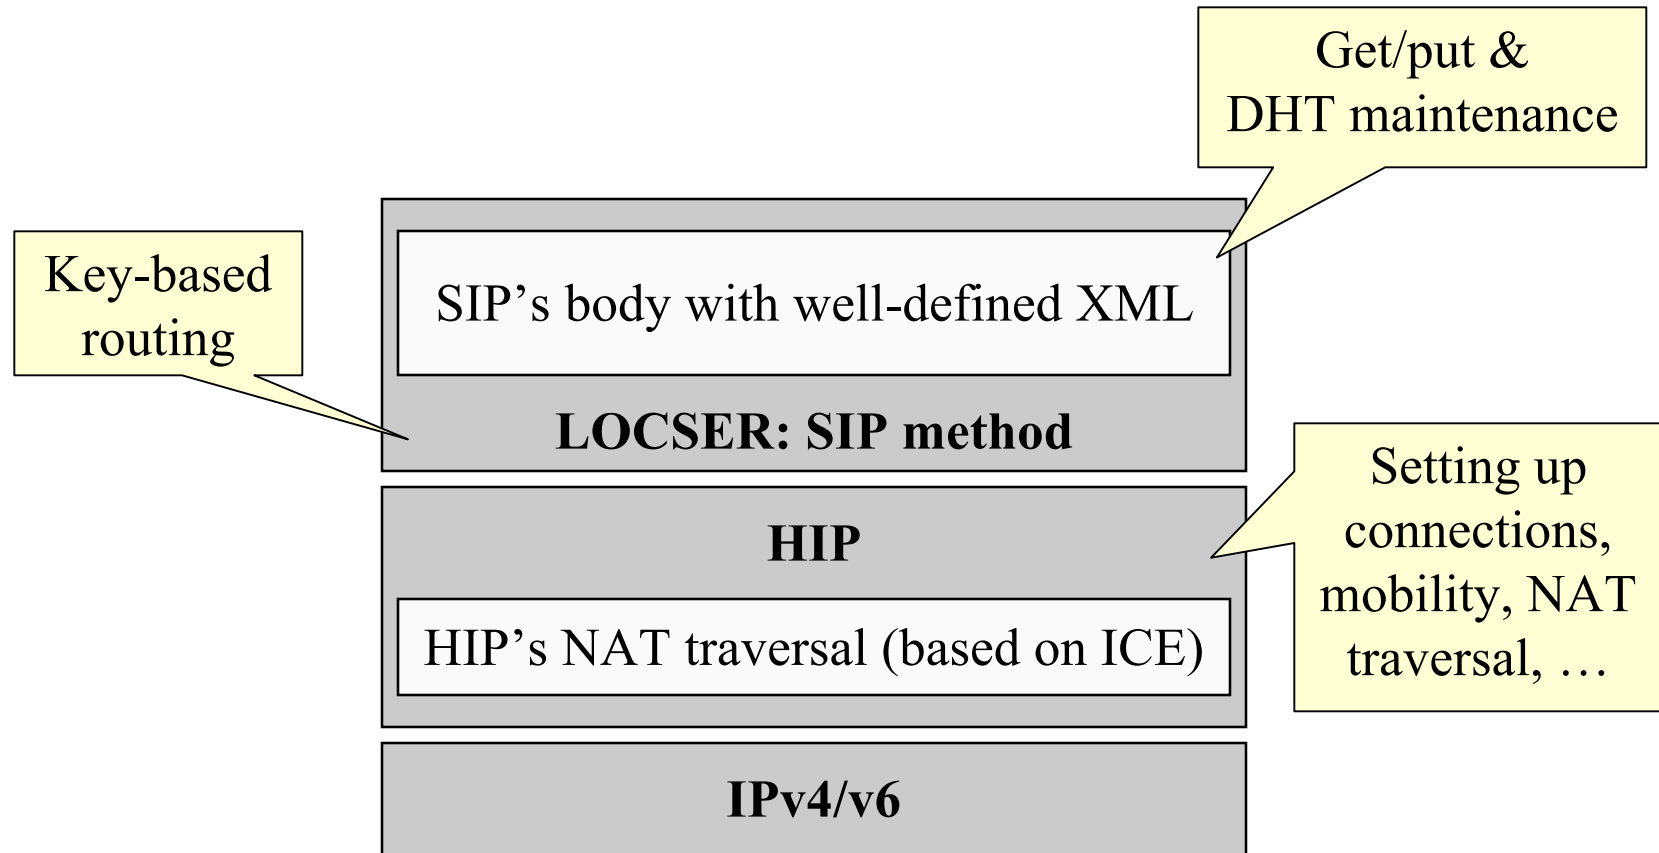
Get/put & DHT maintenance

Key-based routing

SIP’s body with well-defined XML

LOCSER: SIP method

Setting up connections, mobility, NAT traversal, …

HIP

HIP’s NAT traversal (based on ICE)

IPv4/v6